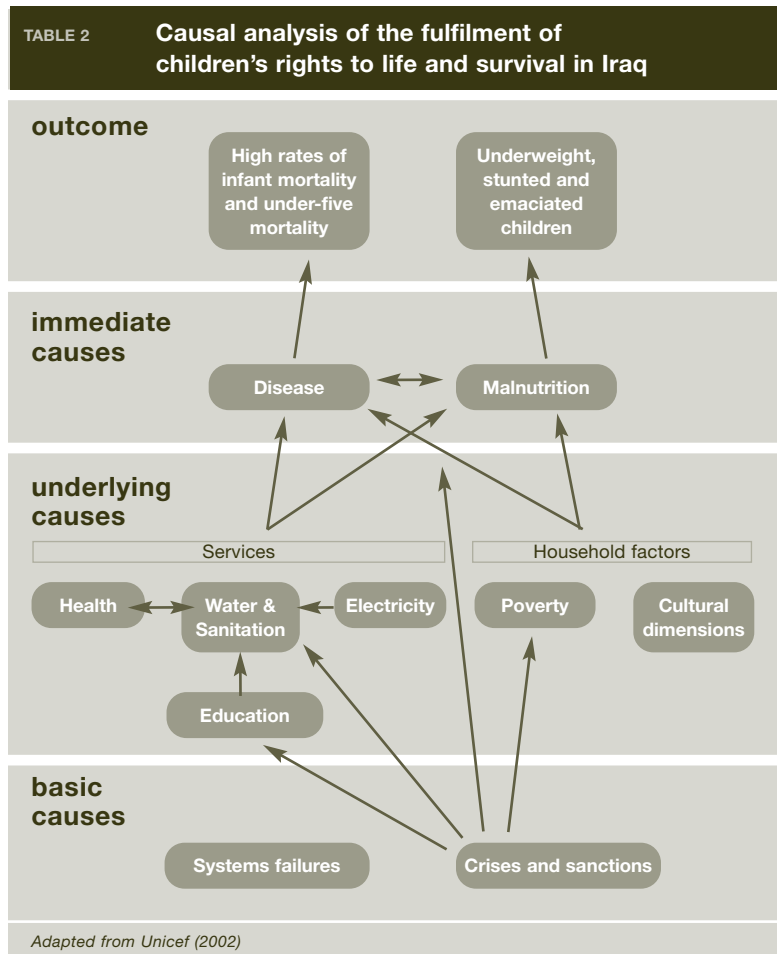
TABLE 2 Causal analysis of the fulfilment of children's rights to life and survival in Iraq

outcome

High rates of infant mortality and under-five mortality

Underweight, stunted and emaciated children

immediate causes

Disease

Malnutrition

underlying causes

Services

Household factors

Health

Water & Sanitation

Electricity

Poverty

Cultural dimensions

Education

basic causes

Systems failures

Crises and sanctions

Adapted from Unicef (2002)